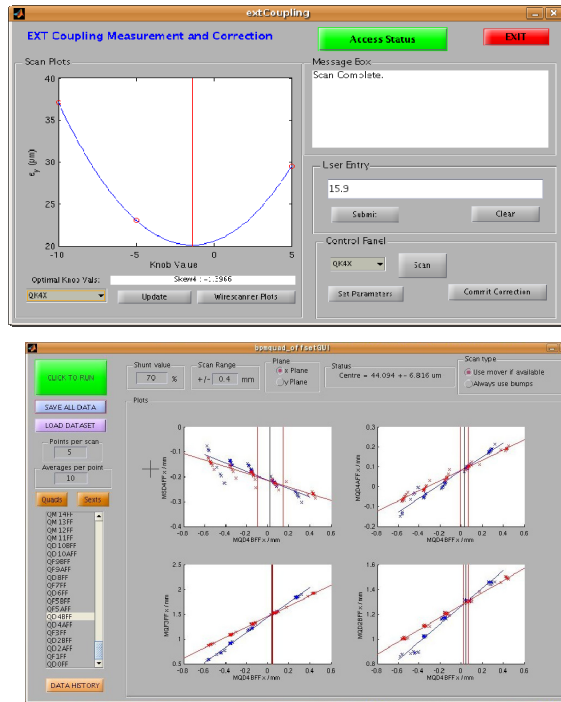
extCoupling

EXT Coupling Measurement and Correction

Access Status

EXIT

Scan Plots

Message Box

Scan Complete.

40

35

30

25

20

$\epsilon_y$ (μm)

-10 -5 0 5

Knob Value

Optimal Knob Vals:

Skew4 : -1.2966

QK4X

Update

Wirescanner Plots

User Entry

15.9

Submit

Clear

Control Panel

QK4X

Scan

Set Parameters

Commit Correction

bpmquad_offsetGUI

CLICK TO RUN

Shunt value

70 %

Scan Range

+/- 0.4 mm

Plane

x Plane

y Plane

Status

Centre = 44.094 +- 6.816 um

Scan type

Use mover if available

Always use bumps

SAVE ALL DATA

LOAD DATASET

Points per scan

5

Averages per point

10

Quads

Sexts

QM14FF
QM13FF
QM12FF
QM11FF
QD10BFF
QD10AFF
QF9BFF
QF9AFF
QD8FF
QF7FF
QD6FF
QF5BFF
QF5AFF
QD4BFF
QD4AFF
QF3FF
QD2BFF
QD2AFF
QF1FF
QD0FF

DATA HISTORY

Plots

MSD4FF x / mm

MQ04BFF x / mm

MQ4AFF x / mm

MQ04BFF x / mm

MQF5FF x / mm

MQ04BFF x / mm

MQD2BFF x / mm

MQ04BFF x / mm